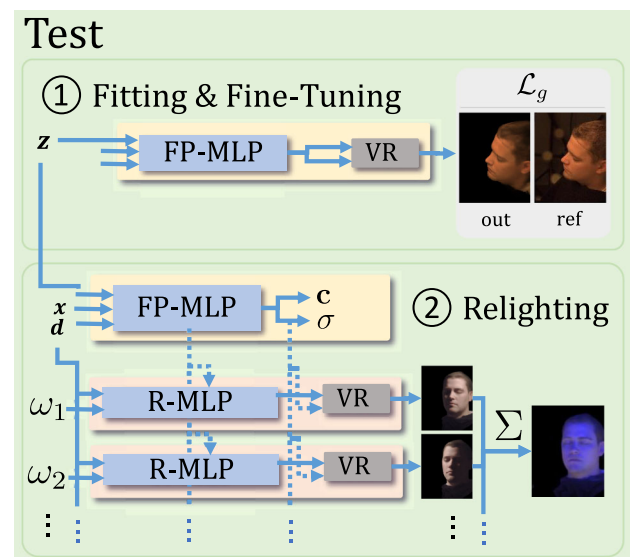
Test

① Fitting & Fine-Tuning

$\boldsymbol{z}$

FP-MLP

VR

$\mathcal{L}_g$

out

ref

② Relighting

$\boldsymbol{x}$

$\boldsymbol{d}$

FP-MLP

$\mathbf{c}$

$\sigma$

$\omega_1$

R-MLP

VR

$\omega_2$

R-MLP

VR

$\Sigma$

⋮

⋮